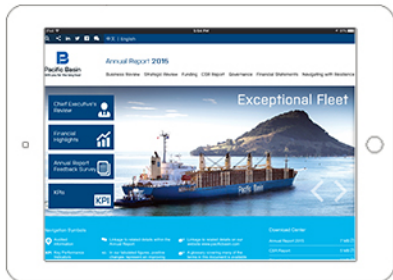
English

Pacific Basin

Annual Report 2015

Business Review Strategic Review Funding CSR Report Governance Financial Statements Navigating with Resilience

Chief Executive's Review

Financial Highlights

Annual Report Feedback Survey

KPIs

KPI

Exceptional Fleet

Pacific Basin

Navigation Symbols

Download Center

Annual Report 2015

CSR Report

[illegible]